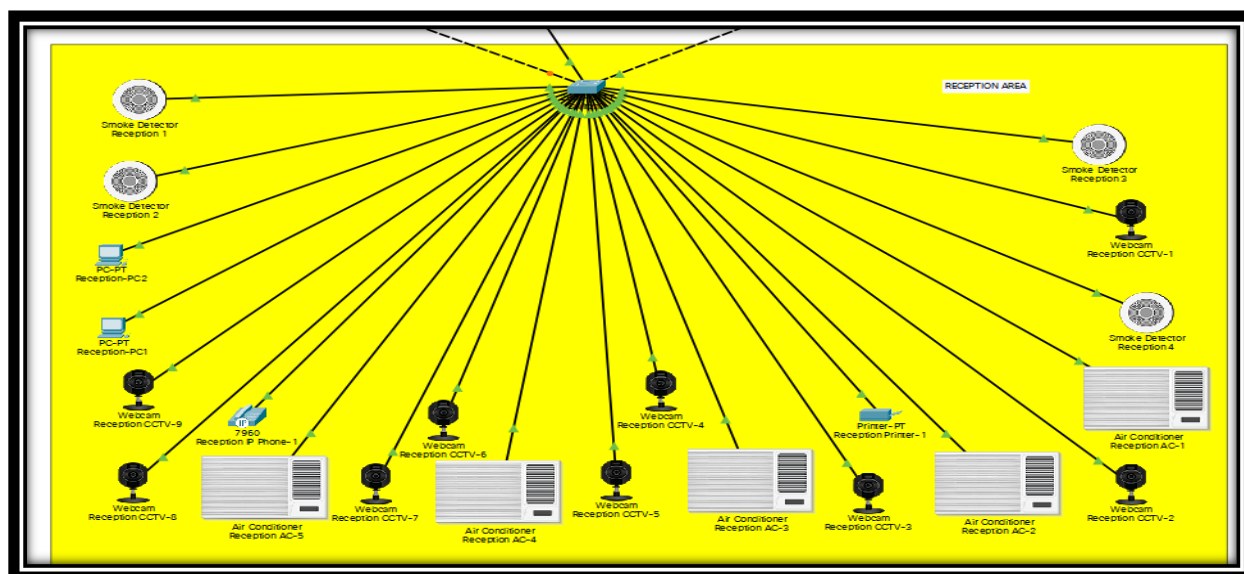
RECEPTION AREA

Smoke Detector
Reception 1

Smoke Detector
Reception 2

PC-PT
Reception-PC2

PC-PT
Reception-PC1

Webcam
Reception CCTV-9

IP
7960
Reception IP Phone-1

Webcam
Reception CCTV-8

Air Conditioner
Reception AC-5

Webcam
Reception CCTV-7

Webcam
Reception CCTV-6

Air Conditioner
Reception AC-4

Webcam
Reception CCTV-5

Webcam
Reception CCTV-4

Air Conditioner
Reception AC-3

Printer-PT
Reception Printer-1

Webcam
Reception CCTV-3

Air Conditioner
Reception AC-2

Webcam
Reception CCTV-2

Air Conditioner
Reception AC-1

Smoke Detector
Reception 4

Webcam
Reception CCTV-1

Smoke Detector
Reception 3